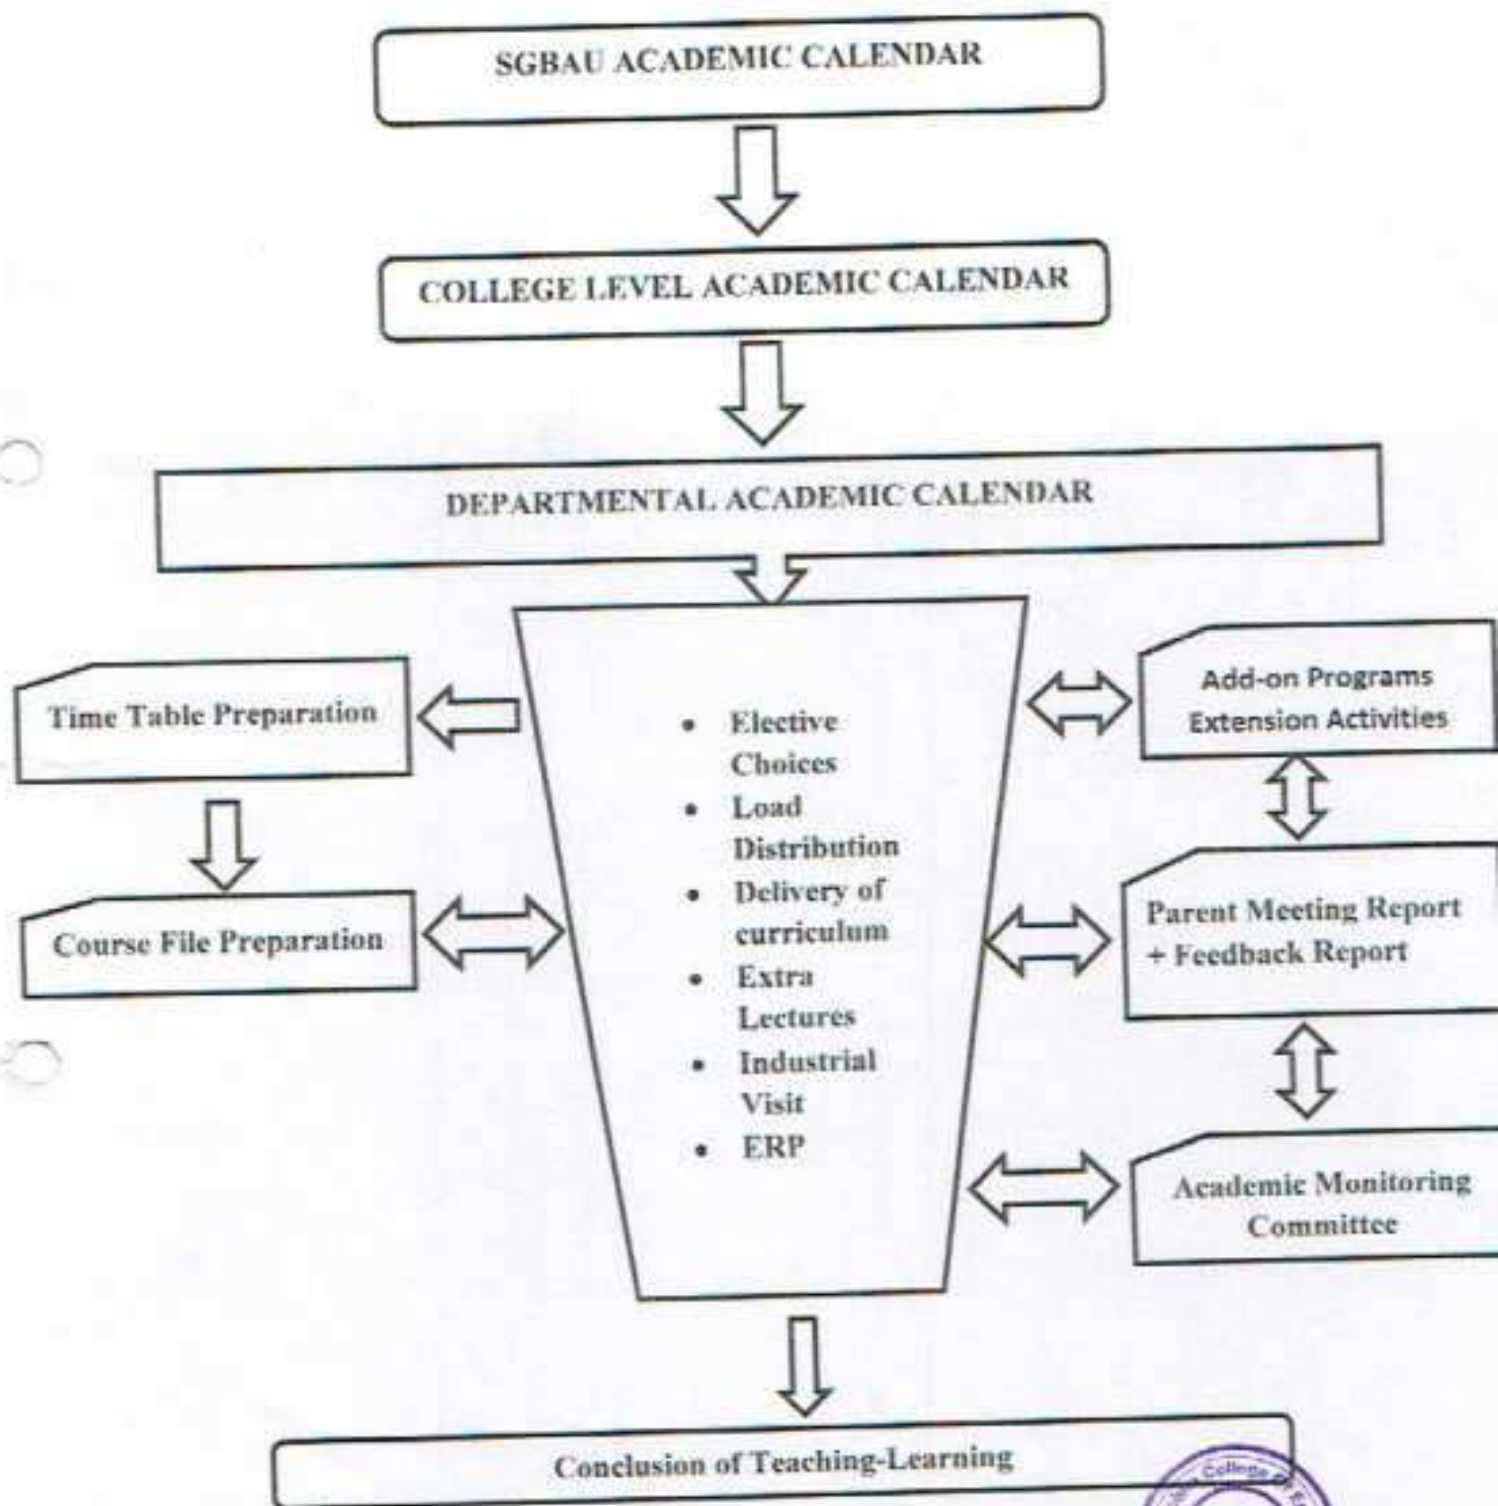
SGBAU ACADEMIC CALENDAR

COLLEGE LEVEL ACADEMIC CALENDAR

DEPARTMENTAL ACADEMIC CALENDAR

Time Table Preparation

Course File Preparation

- Elective Choices
- Load Distribution
- Delivery of curriculum
- Extra Lectures
- Industrial Visit
- ERP

Add-on Programs
Extension Activities

Parent Meeting Report
+ Feedback Report

Academic Monitoring Committee

Conclusion of Teaching-Learning

College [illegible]